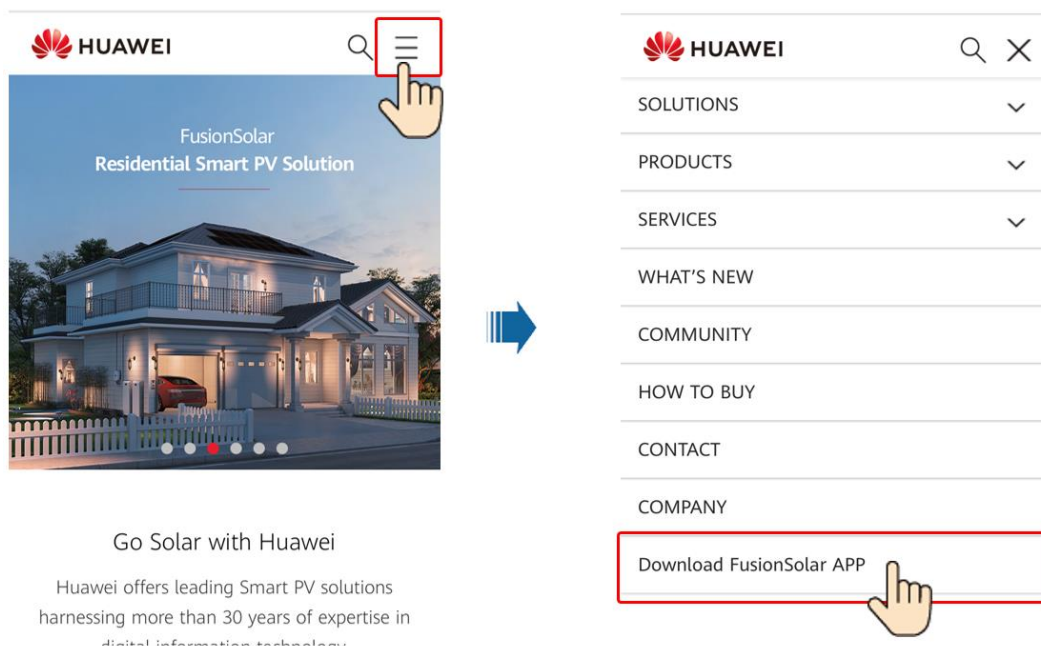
HUAWEI

FusionSolar
Residential Smart PV Solution

Go Solar with Huawei

Huawei offers leading Smart PV solutions harnessing more than 30 years of expertise in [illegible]

HUAWEI

SOLUTIONS

PRODUCTS

SERVICES

WHAT'S NEW

COMMUNITY

HOW TO BUY

CONTACT

COMPANY

Download FusionSolar APP